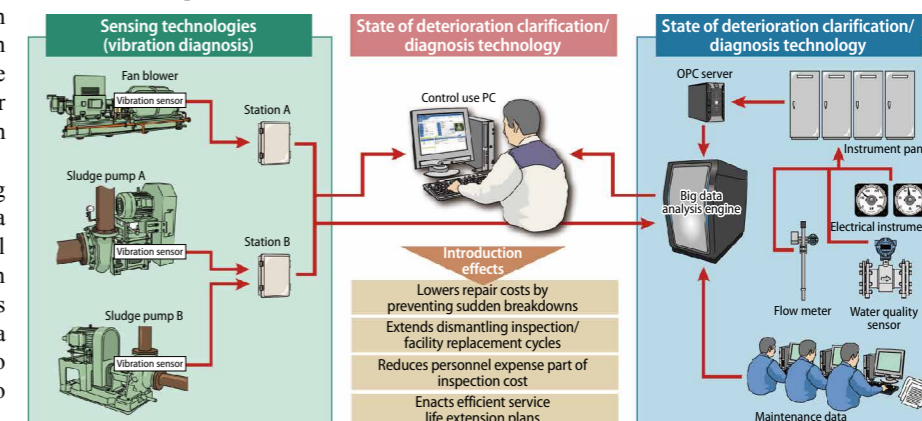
n
n
e
r
n

g
a
l
n
s
a
o
o

Sensing technologies (vibration diagnosis)

Fan blower
Vibration sensor
Station A
Sludge pump A
Vibration sensor
Station B
Sludge pump B
Vibration sensor

State of deterioration clarification/ diagnosis technology

Control use PC

Introduction effects

Lowers repair costs by preventing sudden breakdowns

Extends dismantling inspection/ facility replacement cycles

Reduces personnel expense part of inspection cost

Enacts efficient service life extension plans

State of deterioration clarification/ diagnosis technology

OPC server
Instrument pan
Big data analysis engine
Electrical instrume
Flow meter
Water quality sensor
Maintenance data